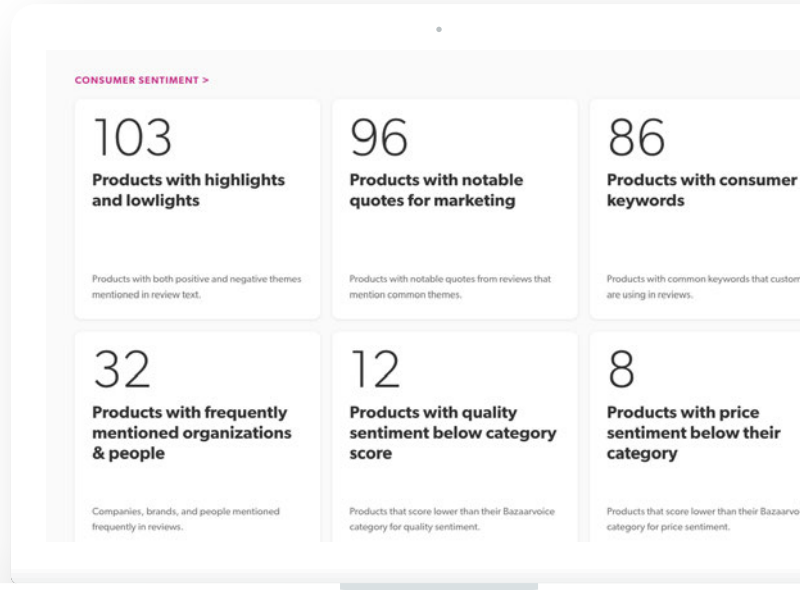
CONSUMER SENTIMENT >

103
Products with highlights and lowlights
Products with both positive and negative themes mentioned in review text.

96
Products with notable quotes for marketing
Products with notable quotes from reviews that mention common themes.

86
Products with consumer keywords
Products with common keywords that custom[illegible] are using in reviews.

32
Products with frequently mentioned organizations & people
Companies, brands, and people mentioned frequently in reviews.

12
Products with quality sentiment below category score
Products that score lower than their Bazaarvoice category for quality sentiment.

8
Products with price sentiment below their category
Products that score lower than their Bazaarvo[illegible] category for price sentiment.